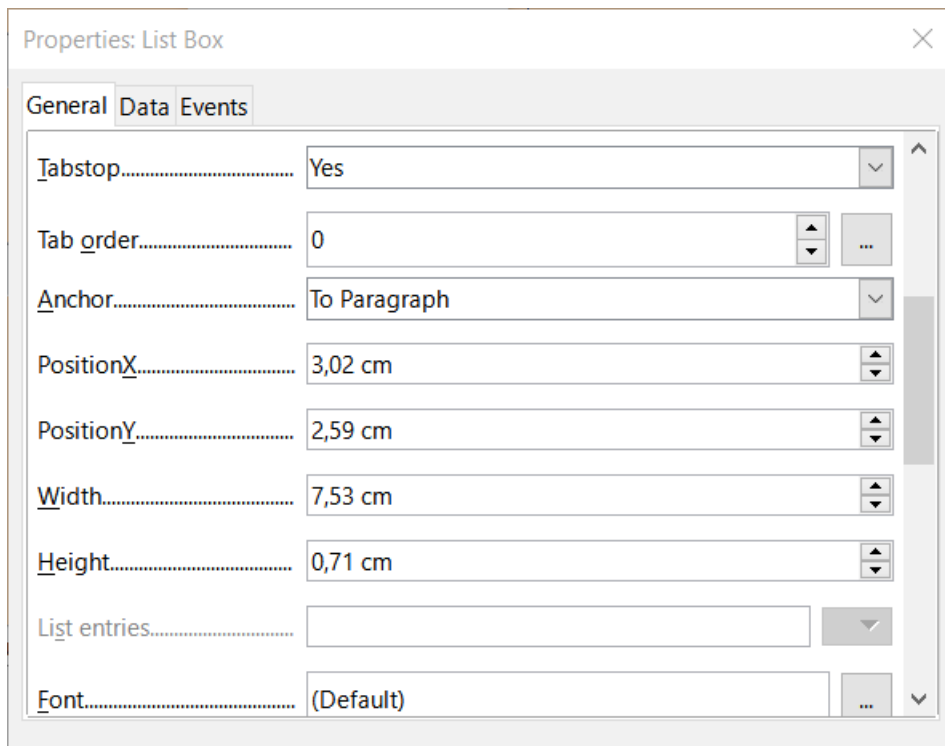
Properties: List Box

General Data Events

Tabstop.............................. Yes

Tab order.............................. 0 ...

Anchor.............................. To Paragraph

PositionX.............................. 3,02 cm

PositionY.............................. 2,59 cm

Width.............................. 7,53 cm

Height.............................. 0,71 cm

List entries..............................

Font.............................. (Default) ...